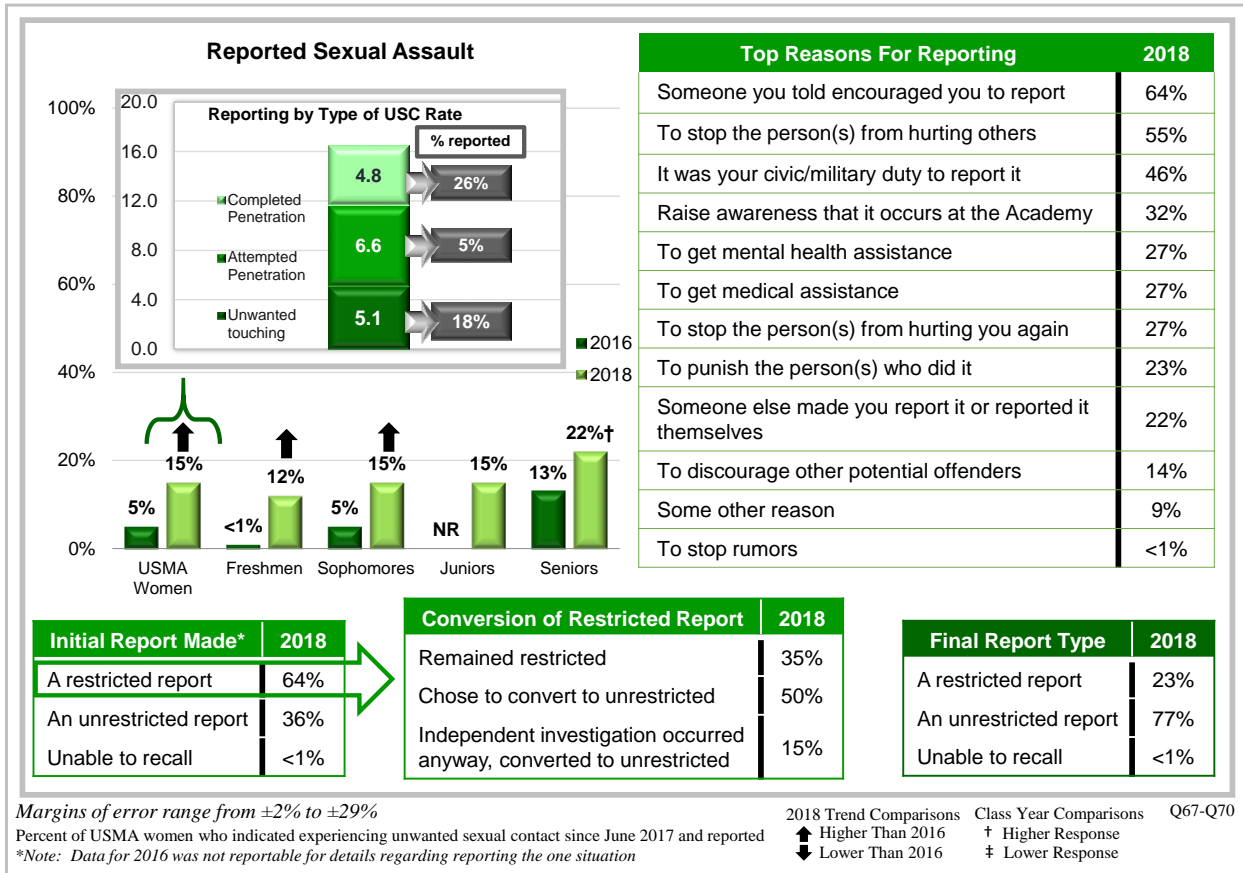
Reported Sexual Assault

100%
80%
60%
40%
20%
0%

Reporting by Type of USC Rate

20.0
16.0
12.0
8.0
4.0
0.0

% reported

Completed Penetration
Attempted Penetration
Unwanted touching

4.8
6.6
5.1

26%
5%
18%

2016
2018

| | USMA Women | Freshmen | Sophomores | Juniors | Seniors |
|---|---|---|---|---|---|
| 2016 | 5% | <1% | 5% | NR | 13% |
| 2018 | 15% | 12% | 15% | 15% | 22%† |

| Top Reasons For Reporting | 2018 |
|---|---|
| Someone you told encouraged you to report | 64% |
| To stop the person(s) from hurting others | 55% |
| It was your civic/military duty to report it | 46% |
| Raise awareness that it occurs at the Academy | 32% |
| To get mental health assistance | 27% |
| To get medical assistance | 27% |
| To stop the person(s) from hurting you again | 27% |
| To punish the person(s) who did it | 23% |
| Someone else made you report it or reported it themselves | 22% |
| To discourage other potential offenders | 14% |
| Some other reason | 9% |
| To stop rumors | <1% |

| Initial Report Made* | 2018 |
|---|---|
| A restricted report | 64% |
| An unrestricted report | 36% |
| Unable to recall | <1% |

| Conversion of Restricted Report | 2018 |
|---|---|
| Remained restricted | 35% |
| Chose to convert to unrestricted | 50% |
| Independent investigation occurred anyway, converted to unrestricted | 15% |

| Final Report Type | 2018 |
|---|---|
| A restricted report | 23% |
| An unrestricted report | 77% |
| Unable to recall | <1% |

Margins of error range from ±2% to ±29%
Percent of USMA women who indicated experiencing unwanted sexual contact since June 2017 and reported
*Note: Data for 2016 was not reportable for details regarding reporting the one situation

2018 Trend Comparisons
Higher Than 2016
Lower Than 2016

Class Year Comparisons
† Higher Response
‡ Lower Response

Q67-Q70